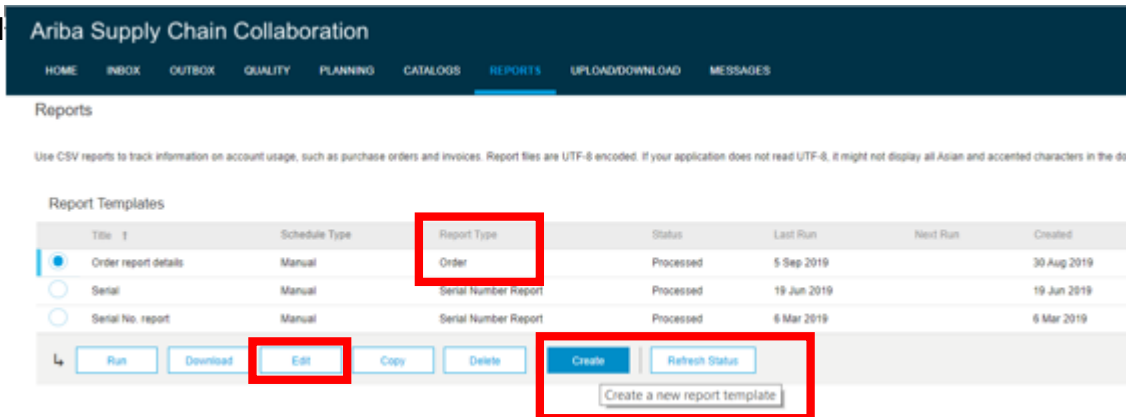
Ariba Supply Chain Collaboration

HOME INBOX OUTBOX QUALITY PLANNING CATALOGS REPORTS UPLOAD/DOWNLOAD MESSAGES

Reports

Use CSV reports to track information on account usage, such as purchase orders and invoices. Report files are UTF-8 encoded. If your application does not read UTF-8, it might not display all Asian and accented characters in the do

Report Templates

| Title ↑ | Schedule Type | Report Type | Status | Last Run | Next Run | Created |
|---|---|---|---|---|---|---|
| Order report details | Manual | Order | Processed | 5 Sep 2019 | | 30 Aug 2019 |
| Serial | Manual | Serial Number Report | Processed | 19 Jun 2019 | | 19 Jun 2019 |
| Serial No. report | Manual | Serial Number Report | Processed | 6 Mar 2019 | | 6 Mar 2019 |

Run Download Edit Copy Delete Create Refresh Status

Create a new report template